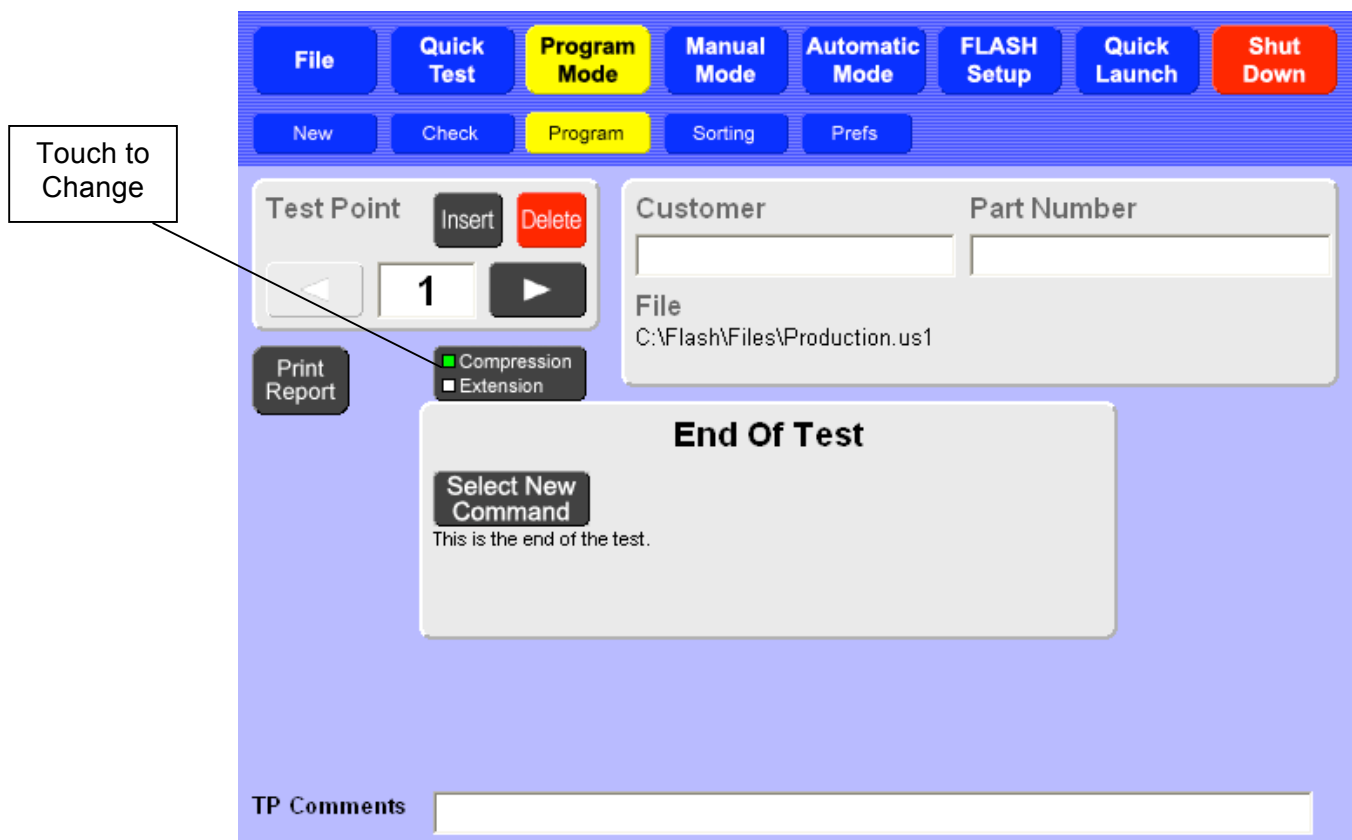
File | Quick Test | Program Mode | Manual Mode | Automatic Mode | FLASH Setup | Quick Launch | Shut Down

New | Check | Program | Sorting | Prefs

Touch to Change

Test Point Insert Delete

1

Customer Part Number

File
C:\Flash\Files\Production.us1

Print Report

Compression
Extension

End Of Test

Select New Command
This is the end of the test.

TP Comments